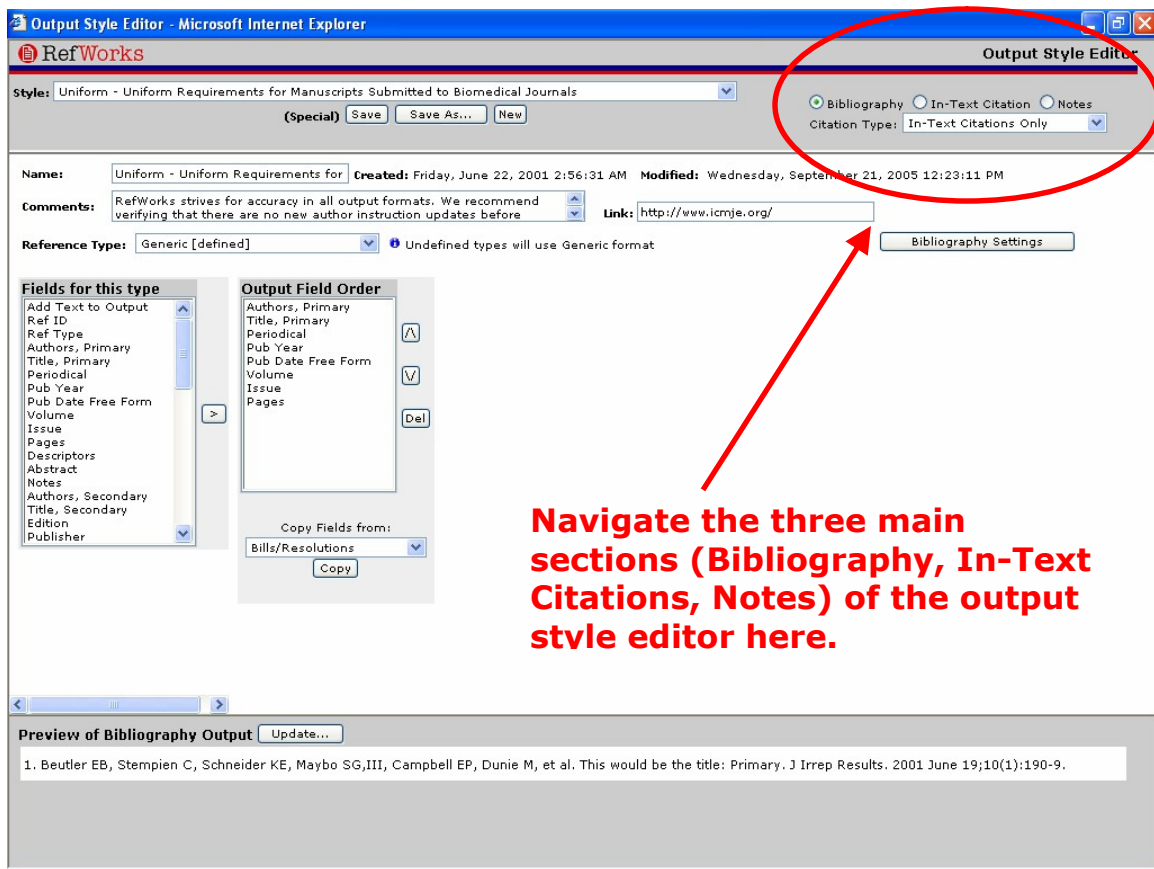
Output Style Editor - Microsoft Internet Explorer

RefWorks

Output Style Editor

Style: Uniform - Uniform Requirements for Manuscripts Submitted to Biomedical Journals

(Special) Save Save As... New

Bibliography In-Text Citation Notes

Citation Type: In-Text Citations Only

Name: Uniform - Uniform Requirements for Created: Friday, June 22, 2001 2:56:31 AM Modified: Wednesday, September 21, 2005 12:23:11 PM

Comments: RefWorks strives for accuracy in all output formats. We recommend verifying that there are no new author instruction updates before

Link: http://www.icmje.org/

Reference Type: Generic [defined]

Undefined types will use Generic format

Bibliography Settings

Fields for this type

Add Text to Output
Ref ID
Ref Type
Authors, Primary
Title, Primary
Periodical
Pub Year
Pub Date Free Form
Volume
Issue
Pages
Descriptors
Abstract
Notes
Authors, Secondary
Title, Secondary
Edition
Publisher

>

Output Field Order

Authors, Primary
Title, Primary
Periodical
Pub Year
Pub Date Free Form
Volume
Issue
Pages

/\

\/

Del

Copy Fields from:

Bills/Resolutions

Copy

Navigate the three main sections (Bibliography, In-Text Citations, Notes) of the output style editor here.

Preview of Bibliography Output Update...

1. Beutler EB, Stempien C, Schneider KE, Maybo SG,III, Campbell EP, Dunie M, et al. This would be the title: Primary. J Irrep Results. 2001 June 19;10(1):190-9.